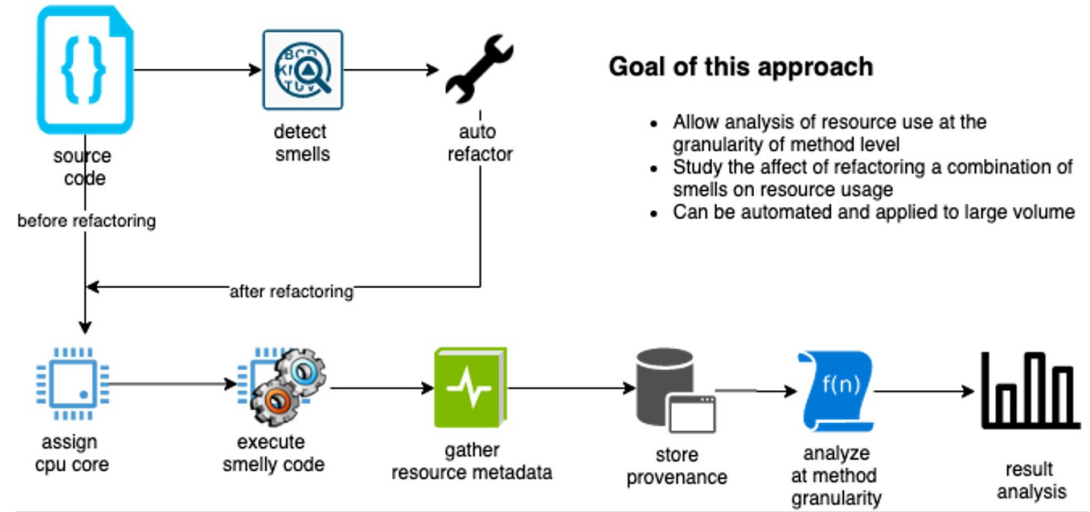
{}

source code

detect smells

auto refactor

Goal of this approach

- Allow analysis of resource use at the granularity of method level
- Study the affect of refactoring a combination of smells on resource usage
- Can be automated and applied to large volume

before refactoring

after refactoring

assign cpu core

execute smelly code

gather resource metadata

store provenance

f(n)

analyze at method granularity

result analysis